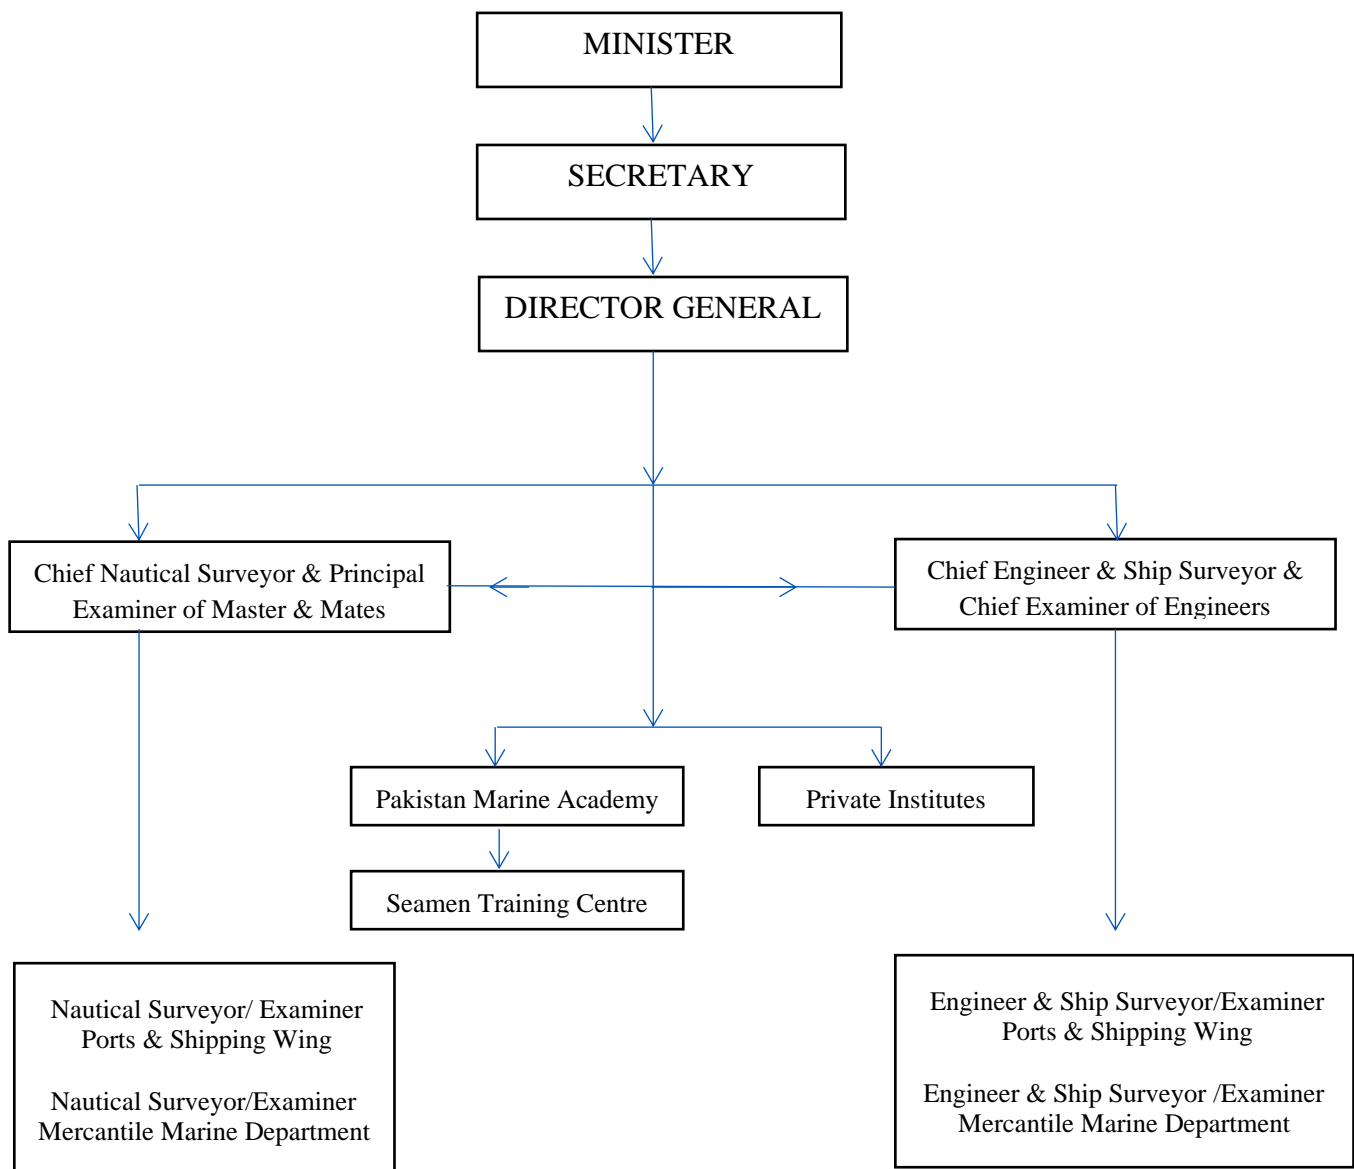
MINISTER

SECRETARY

DIRECTOR GENERAL

Chief Nautical Surveyor & Principal Examiner of Master & Mates

Chief Engineer & Ship Surveyor & Chief Examiner of Engineers

Pakistan Marine Academy

Private Institutes

Seamen Training Centre

Nautical Surveyor/ Examiner
Ports & Shipping Wing

Nautical Surveyor/Examiner
Mercantile Marine Department

Engineer & Ship Surveyor/Examiner
Ports & Shipping Wing

Engineer & Ship Surveyor /Examiner
Mercantile Marine Department